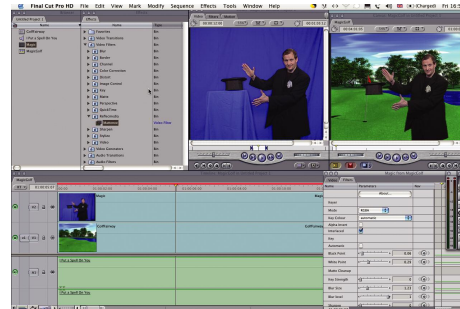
Final Cut Pro HD File Edit View Mark Modify Sequence Effects Tools Window Help

Fri 16:5

Untitled Project 1 Effects

Name Type

Golf Fairway
What a Sparkle for You
Magic
Magic Golf

Favorites
Video Transitions
Video Filters
Blur
Border
Channel
Color Correction
Distort
Image Control
Key
Matte
Perspective
QuickTime
Stylize
Video
Video Generators
Audio Transitions
Audio Filters

Bin

Magic Golf

Magic
Golf Fairway
What a Sparkle for You

Video Filters

Name Parameters
Mode
Key Colour
Alpha Invert
Threshold
Key
Black Point
White Point
Matte Choke
Key Strength
Blur Size
Blur Level